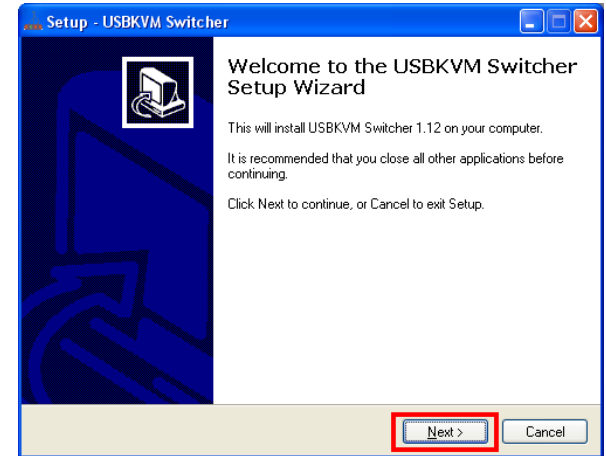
Setup - USBKVM Switcher

Welcome to the USBKVM Switcher Setup Wizard

This will install USBKVM Switcher 1.12 on your computer.

It is recommended that you close all other applications before continuing.

Click Next to continue, or Cancel to exit Setup.

Next >

Cancel